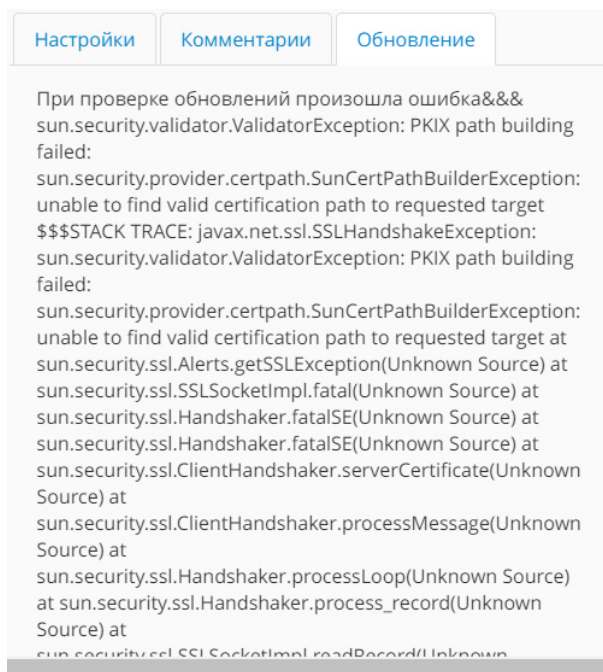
Настройки | Комментарии | Обновление

При проверке обновлений произошла ошибка&&& sun.security.validator.ValidatorException: PKIX path building failed: sun.security.provider.certpath.SunCertPathBuilderException: unable to find valid certification path to requested target $$$STACK TRACE: javax.net.ssl.SSLHandshakeException: sun.security.validator.ValidatorException: PKIX path building failed: sun.security.provider.certpath.SunCertPathBuilderException: unable to find valid certification path to requested target at sun.security.ssl.Alerts.getSSLException(Unknown Source) at sun.security.ssl.SSLSocketImpl.fatal(Unknown Source) at sun.security.ssl.Handshaker.fatalSE(Unknown Source) at sun.security.ssl.Handshaker.fatalSE(Unknown Source) at sun.security.ssl.ClientHandshaker.serverCertificate(Unknown Source) at sun.security.ssl.ClientHandshaker.processMessage(Unknown Source) at sun.security.ssl.Handshaker.processLoop(Unknown Source) at sun.security.ssl.Handshaker.process_record(Unknown Source) at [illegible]